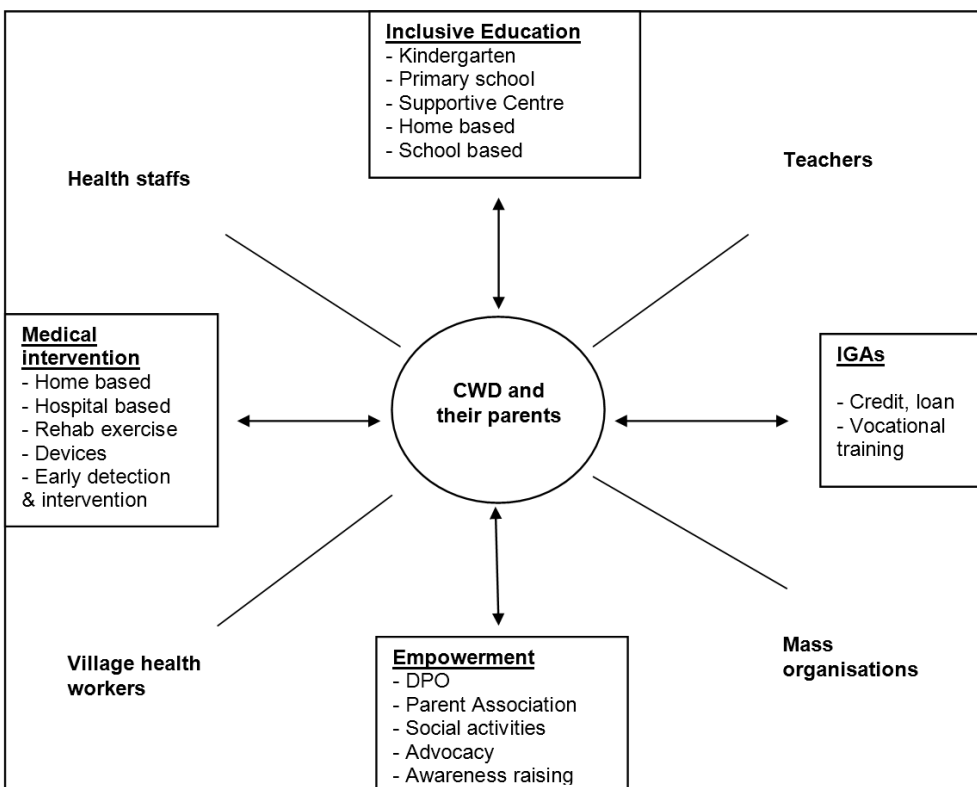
Inclusive Education
- Kindergarten
- Primary school
- Supportive Centre
- Home based
- School based

Health staffs

Teachers

Medical intervention
- Home based
- Hospital based
- Rehab exercise
- Devices
- Early detection & intervention

CWD and their parents

IGAs

- Credit, loan
- Vocational training

Village health workers

Empowerment
- DPO
- Parent Association
- Social activities
- Advocacy
- Awareness raising

Mass organisations